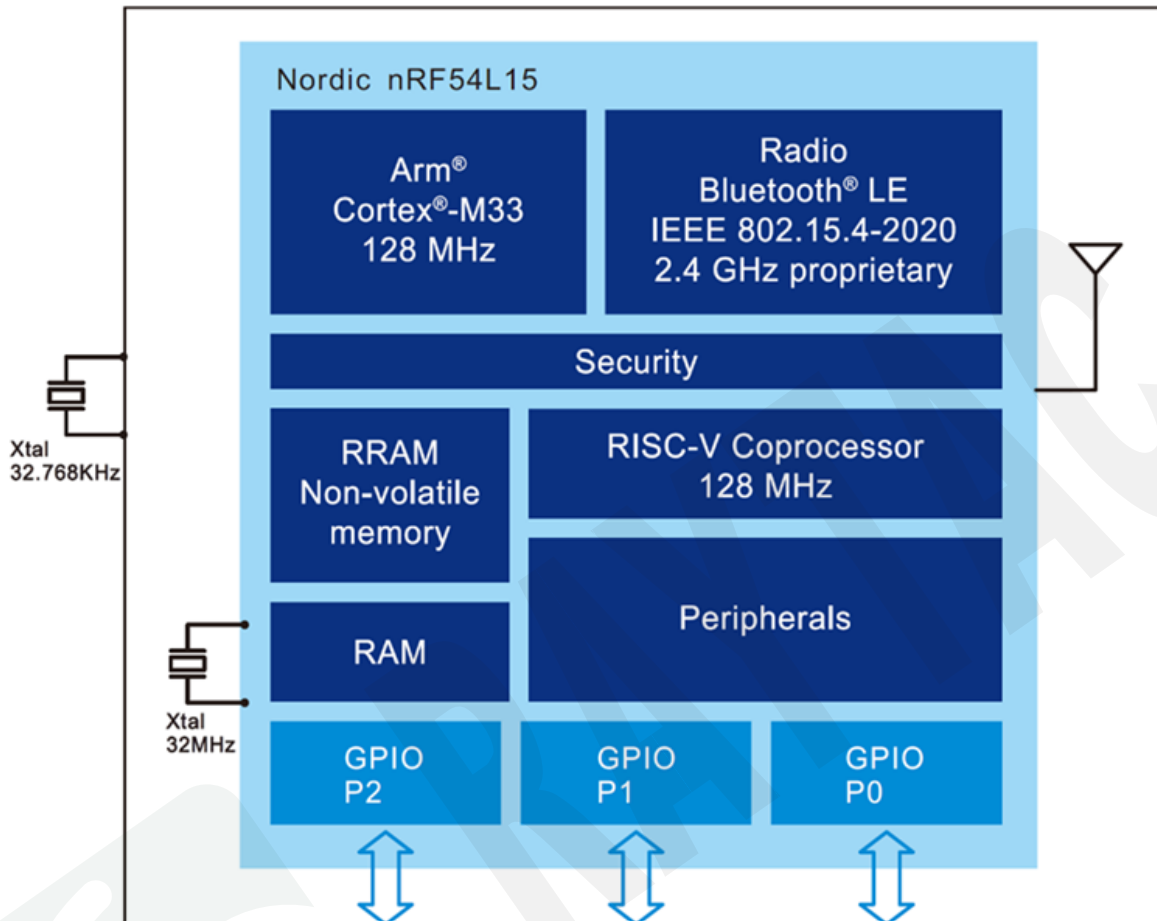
Nordic nRF54L15

Arm®
Cortex®-M33
128 MHz

Radio
Bluetooth® LE
IEEE 802.15.4-2020
2.4 GHz proprietary

Security

RRAM
Non-volatile
memory

RISC-V Coprocessor
128 MHz

Peripherals

RAM

GPIO
P2

GPIO
P1

GPIO
P0

Xtal
32.768KHz

Xtal
32MHz